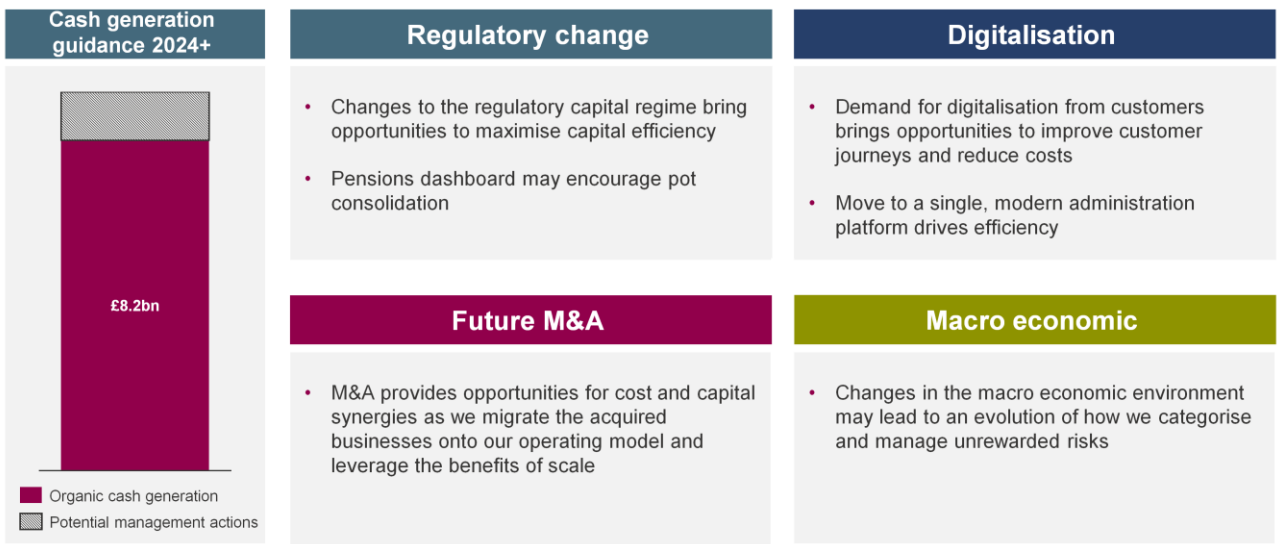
Cash generation guidance 2024+

£8.2bn

Organic cash generation
Potential management actions

Regulatory change

• Changes to the regulatory capital regime bring opportunities to maximise capital efficiency

• Pensions dashboard may encourage pot consolidation

Digitalisation

• Demand for digitalisation from customers brings opportunities to improve customer journeys and reduce costs

• Move to a single, modern administration platform drives efficiency

Future M&A

• M&A provides opportunities for cost and capital synergies as we migrate the acquired businesses onto our operating model and leverage the benefits of scale

Macro economic

• Changes in the macro economic environment may lead to an evolution of how we categorise and manage unrewarded risks